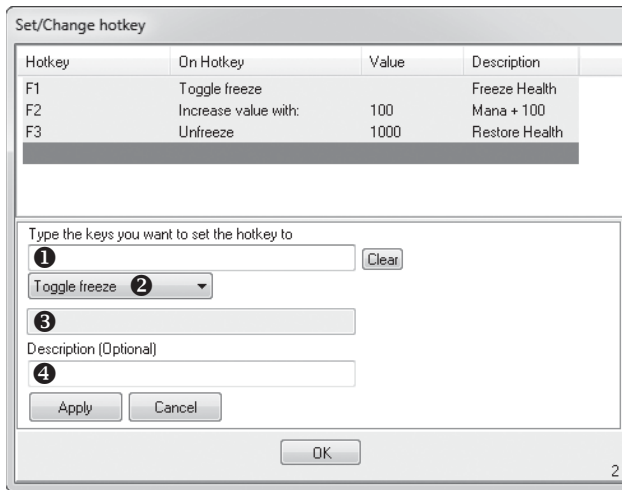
Set/Change hotkey

| Hotkey | On Hotkey | Value | Description |
|---|---|---|---|
| F1 | Toggle freeze | | Freeze Health |
| F2 | Increase value with: | 100 | Mana + 100 |
| F3 | Unfreeze | 1000 | Restore Health |

Type the keys you want to set the hotkey to

❶

Clear

Toggle freeze ❷

❸

Description (Optional)

❹

Apply

Cancel

OK

2